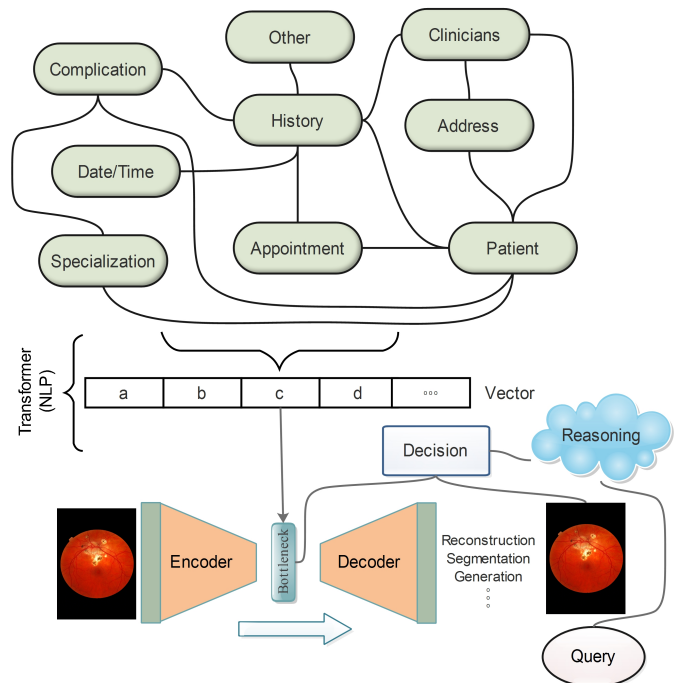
Other

Clinicians

Complication

History

Address

Date/Time

Appointment

Patient

Specialization

Transformer (NLP)

| a | b | c | d | ◦◦◦ |
|---|---|---|---|---|

Vector

Decision

Reasoning

Encoder

Bottleneck

Decoder

Reconstruction
Segmentation
Generation
◦
◦
◦

Query